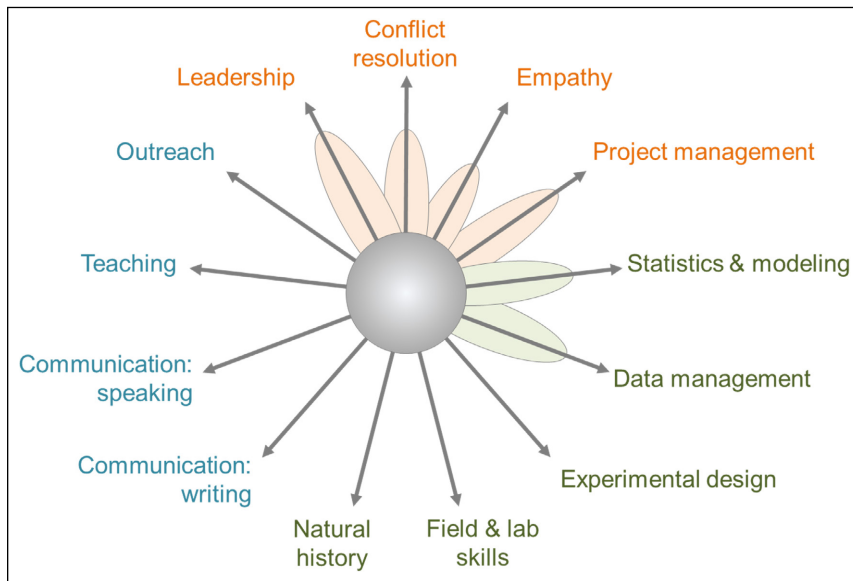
Conflict resolution

Leadership

Empathy

Outreach

Project management

Teaching

Statistics & modeling

Communication: speaking

Data management

Communication: writing

Experimental design

Natural history

Field & lab skills